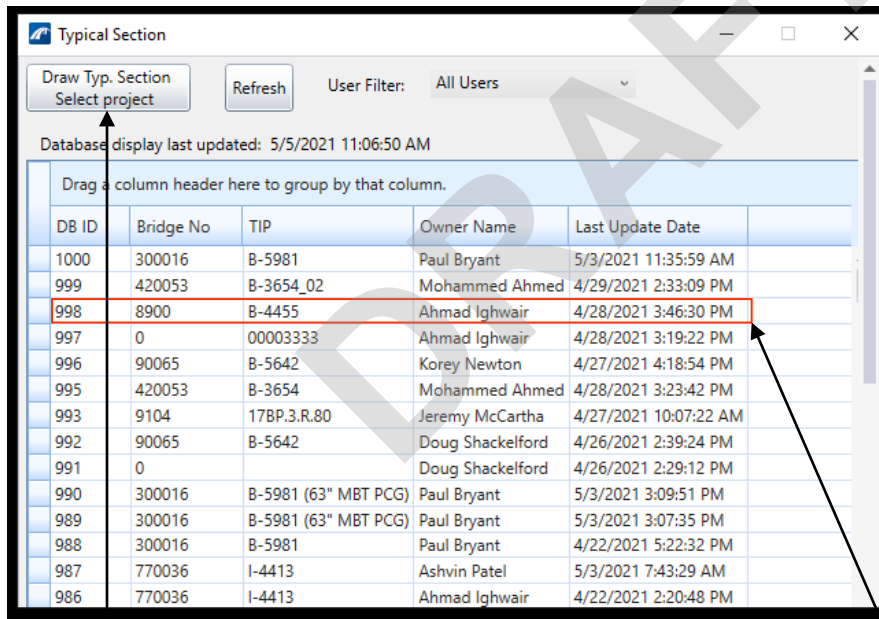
Typical Section

Draw Typ. Section
Select project

Refresh

User Filter: All Users

Database display last updated: 5/5/2021 11:06:50 AM

Drag a column header here to group by that column.

| DB ID | Bridge No | TIP | Owner Name | Last Update Date |
|---|---|---|---|---|
| 1000 | 300016 | B-5981 | Paul Bryant | 5/3/2021 11:35:59 AM |
| 999 | 420053 | B-3654_02 | Mohammed Ahmed | 4/29/2021 2:33:09 PM |
| 998 | 8900 | B-4455 | Ahmad Ighwair | 4/28/2021 3:46:30 PM |
| 997 | 0 | 00003333 | Ahmad Ighwair | 4/28/2021 3:19:22 PM |
| 996 | 90065 | B-5642 | Korey Newton | 4/27/2021 4:18:54 PM |
| 995 | 420053 | B-3654 | Mohammed Ahmed | 4/28/2021 3:23:42 PM |
| 993 | 9104 | 17BP.3.R.80 | Jeremy McCartha | 4/27/2021 10:07:22 AM |
| 992 | 90065 | B-5642 | Doug Shackelford | 4/26/2021 2:39:24 PM |
| 991 | 0 | | Doug Shackelford | 4/26/2021 2:29:12 PM |
| 990 | 300016 | B-5981 (63" MBT PCG) | Paul Bryant | 5/3/2021 3:09:51 PM |
| 989 | 300016 | B-5981 (63" MBT PCG) | Paul Bryant | 5/3/2021 3:07:35 PM |
| 988 | 300016 | B-5981 | Paul Bryant | 4/22/2021 5:22:32 PM |
| 987 | 770036 | I-4413 | Ashvin Patel | 5/3/2021 7:43:29 AM |
| 986 | 770036 | I-4413 | Ahmad Ighwair | 4/22/2021 2:20:48 PM |

DRAFT